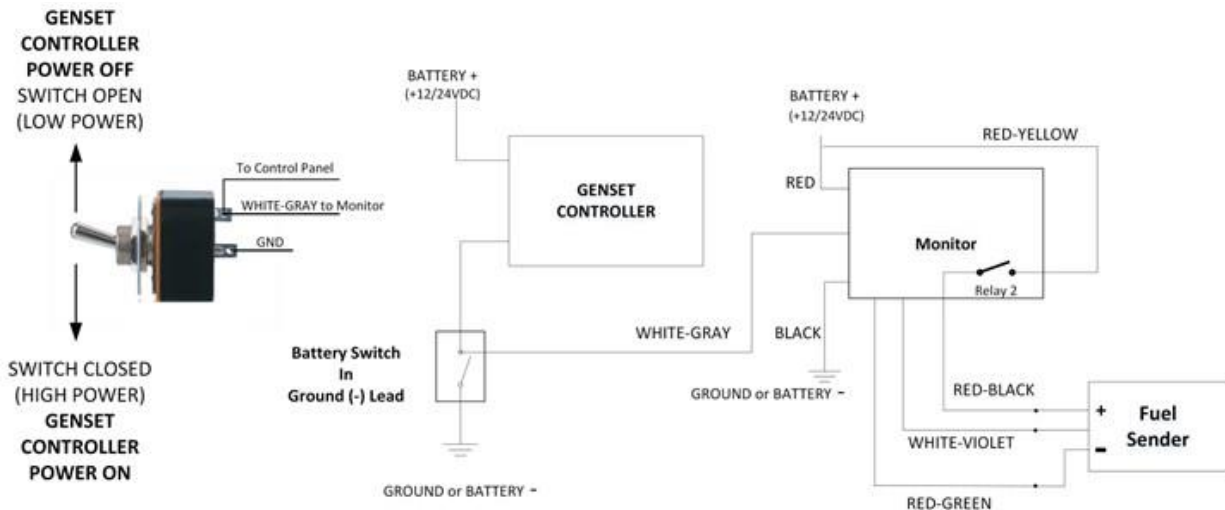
GENSET CONTROLLER POWER OFF
SWITCH OPEN (LOW POWER)

To Control Panel
WHITE-GRAY to Monitor
GND

SWITCH CLOSED (HIGH POWER)
GENSET CONTROLLER POWER ON

BATTERY + (+12/24VDC)

GENSET CONTROLLER

Battery Switch In Ground (-) Lead

GROUND or BATTERY -

WHITE-GRAY

BATTERY + (+12/24VDC)

RED-YELLOW

RED

Monitor

Relay 2

BLACK

GROUND or BATTERY -

RED-BLACK

WHITE-VIOLET

RED-GREEN

+
-
Fuel Sender